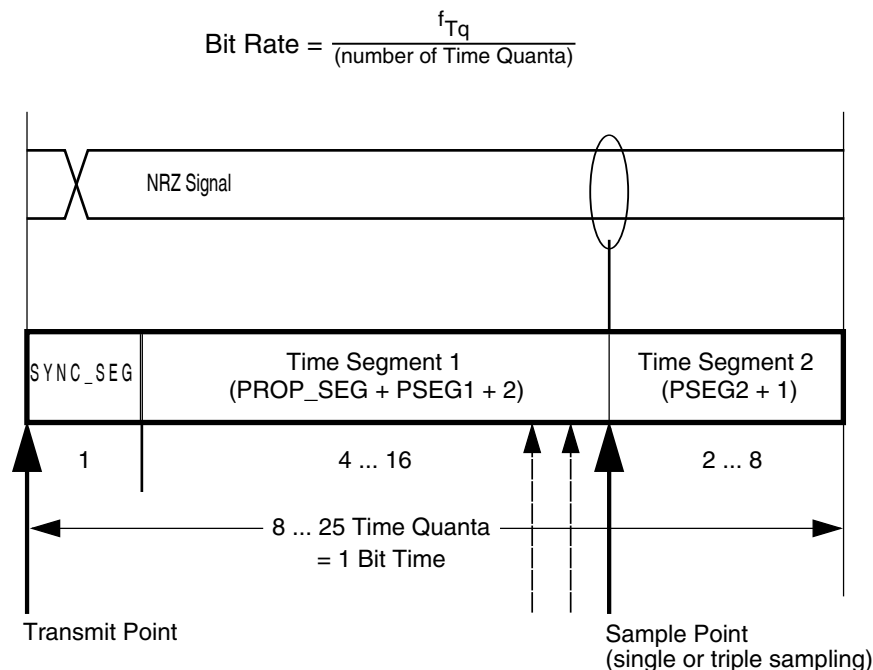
Bit Rate = $\frac{f_{Tq}}{\text{(number of Time Quanta)}}$

NRZ Signal

SYNC_SEG

Time Segment 1
(PROP_SEG + PSEG1 + 2)

Time Segment 2
(PSEG2 + 1)

1

4 ... 16

2 ... 8

8 ... 25 Time Quanta
= 1 Bit Time

Transmit Point

Sample Point
(single or triple sampling)